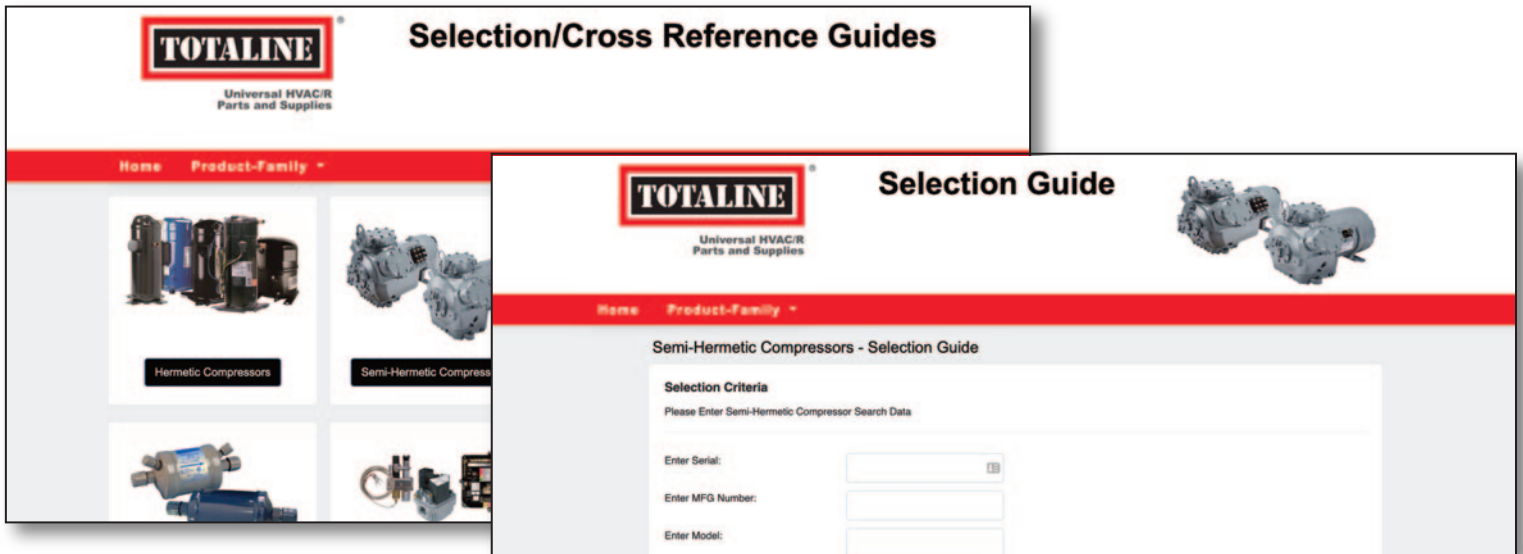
TOTALINE®
Universal HVAC/R Parts and Supplies

Selection/Cross Reference Guides

Home Product-Family ▾

Hermetic Compressors

Semi-Hermetic Compress

TOTALINE®
Universal HVAC/R Parts and Supplies

Selection Guide

Home Product-Family ▾

Semi-Hermetic Compressors - Selection Guide

Selection Criteria

Please Enter Semi-Hermetic Compressor Search Data

Enter Serial:

Enter MFG Number:

Enter Model: